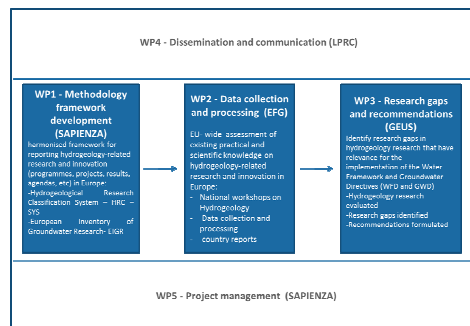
WP4 - Dissemination and communication (LPRC)

WP1 - Methodology framework development (SAPIENZA)

harmonised framework for reporting hydrogeology-related research and innovation (programmes, projects, results, agendas, etc) in Europe:
-Hydrogeological Research Classification System – HRC – SYS
-European Inventory of Groundwater Research- LIGR

WP2 - Data collection and processing (EFG)

EU- wide assessment of existing practical and scientific knowledge on hydrogeology-related research and innovation in Europe:
- National workshops on Hydrogeology
- Data collection and processing
- country reports

WP3 - Research gaps and recommendations (GEUS)

Identify research gaps in hydrogeology research that have relevance for the implementation of the Water Framework and Groundwater Directives (WFD and GWD)
-Hydrogeology research evaluated
-Research gaps identified
-Recommendations formulated

WP5 - Project management (SAPIENZA)